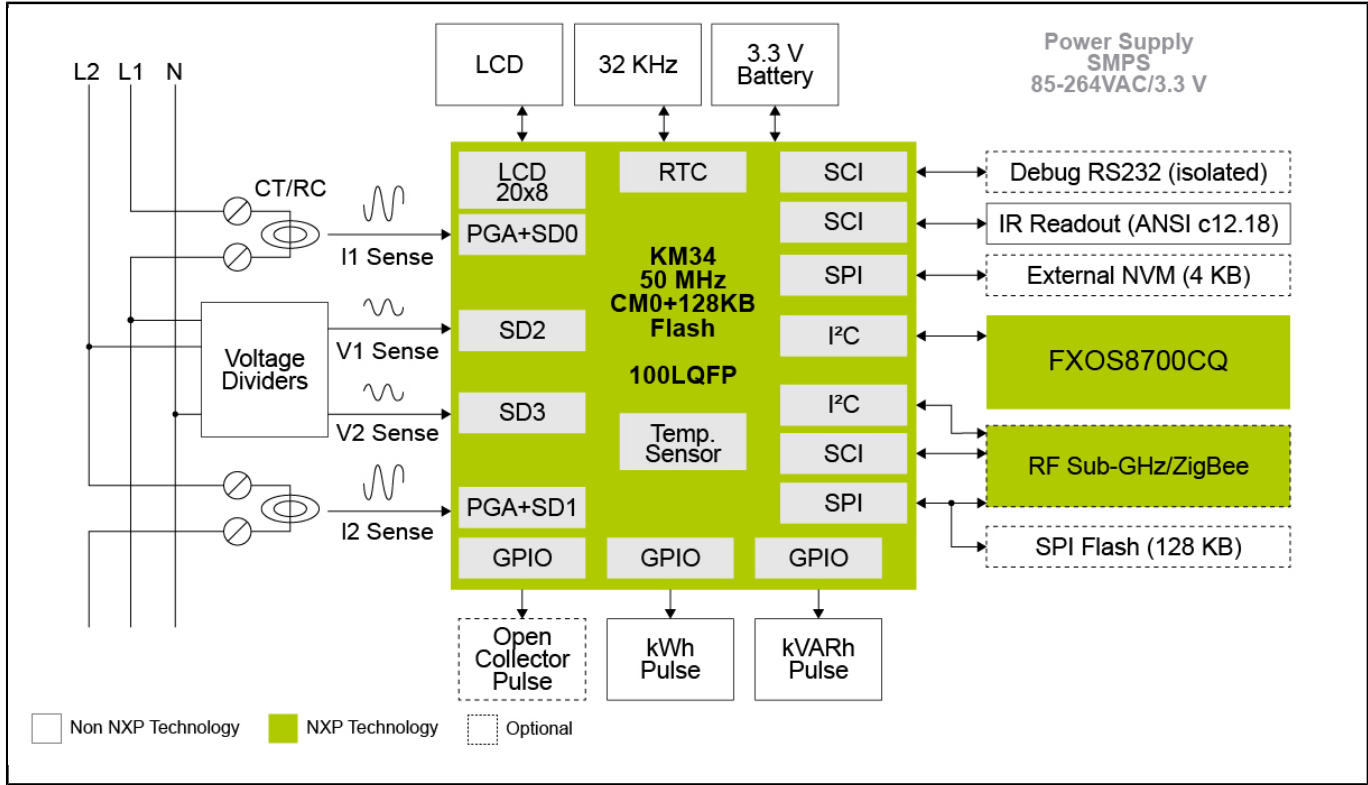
LCD

32 KHz

3.3 V Battery

Power Supply SMPS 85-264VAC/3.3 V

L2 L1 N

CT/RC

I1 Sense

Voltage Dividers

V1 Sense

V2 Sense

I2 Sense

LCD 20x8

PGA+SD0

SD2

SD3

PGA+SD1

RTC

KM34 50 MHz CM0+128KB Flash

100LQFP

Temp. Sensor

SCI

SCI

SPI

I²C

I²C

SCI

SPI

GPIO

GPIO

GPIO

Debug RS232 (isolated)

IR Readout (ANSI c12.18)

External NVM (4 KB)

FXOS8700CQ

RF Sub-GHz/ZigBee

SPI Flash (128 KB)

Open Collector Pulse

kWh Pulse

kVARh Pulse

Non NXP Technology

NXP Technology

Optional